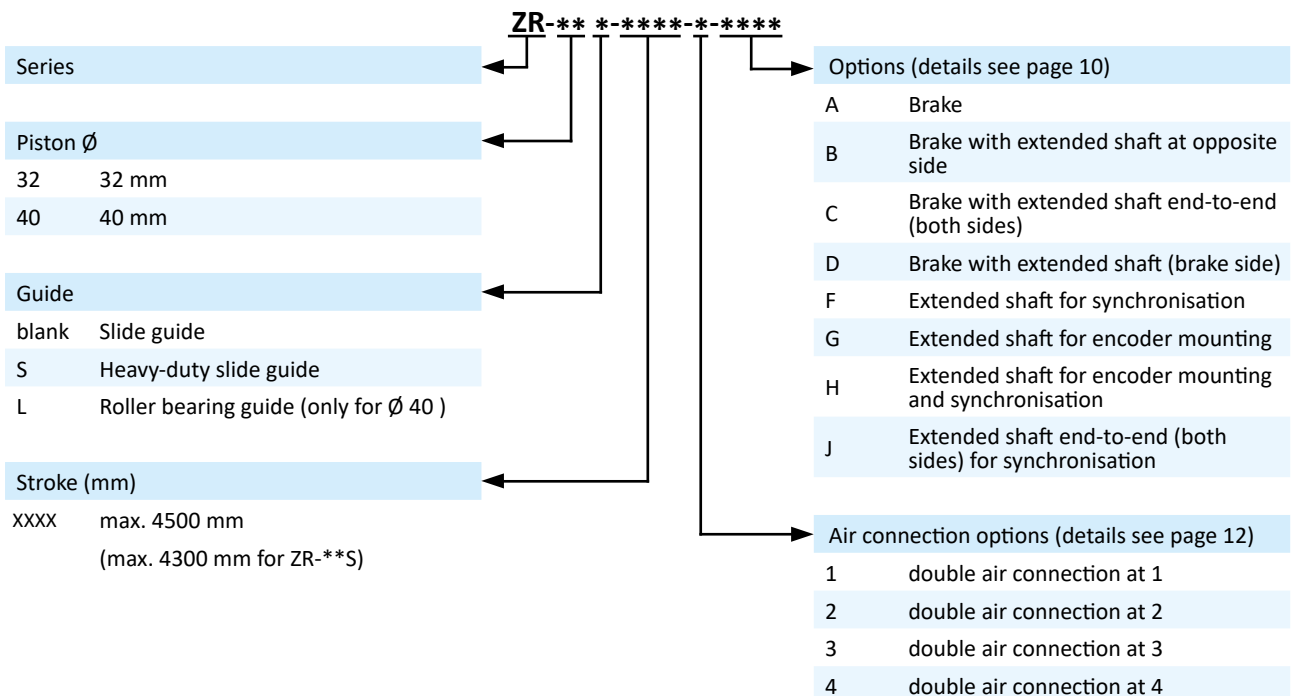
ZR-** *-****-*-****

Series

Piston Ø

| | |
|---|---|
| 32 | 32 mm |
| 40 | 40 mm |

Guide

| | |
|---|---|
| blank | Slide guide |
| S | Heavy-duty slide guide |
| L | Roller bearing guide (only for Ø 40 ) |

Stroke (mm)

XXXX max. 4500 mm
(max. 4300 mm for ZR-**S)

Options (details see page 10)

| | |
|---|---|
| A | Brake |
| B | Brake with extended shaft at opposite side |
| C | Brake with extended shaft end-to-end (both sides) |
| D | Brake with extended shaft (brake side) |
| F | Extended shaft for synchronisation |
| G | Extended shaft for encoder mounting |
| H | Extended shaft for encoder mounting and synchronisation |
| J | Extended shaft end-to-end (both sides) for synchronisation |

Air connection options (details see page 12)

| | |
|---|---|
| 1 | double air connection at 1 |
| 2 | double air connection at 2 |
| 3 | double air connection at 3 |
| 4 | double air connection at 4 |